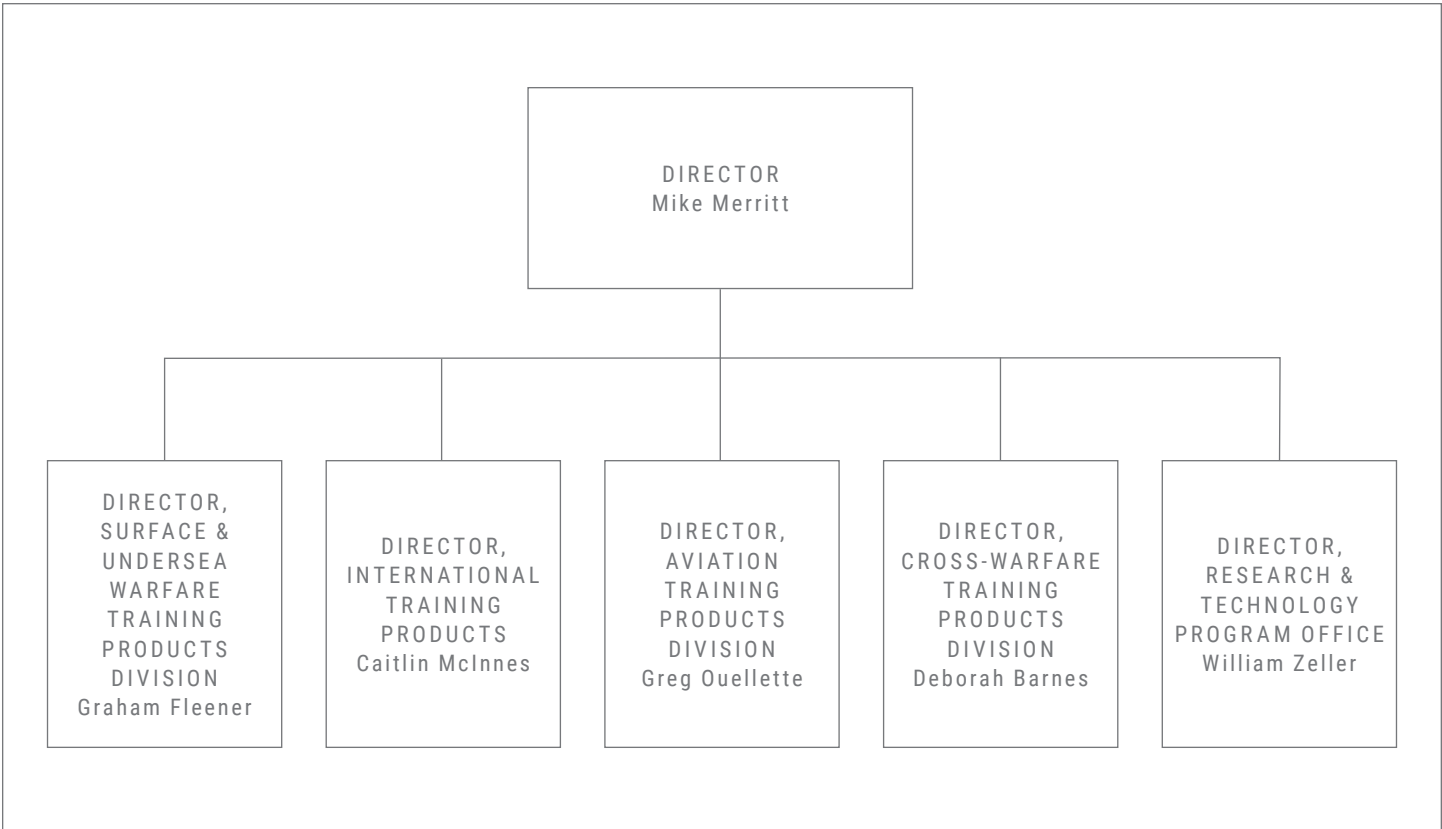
DIRECTOR
Mike Merritt

DIRECTOR, SURFACE & UNDERSEA WARFARE TRAINING PRODUCTS DIVISION
Graham Fleener

DIRECTOR, INTERNATIONAL TRAINING PRODUCTS
Caitlin McInnes

DIRECTOR, AVIATION TRAINING PRODUCTS DIVISION
Greg Ouellette

DIRECTOR, CROSS-WARFARE TRAINING PRODUCTS DIVISION
Deborah Barnes

DIRECTOR, RESEARCH & TECHNOLOGY PROGRAM OFFICE
William Zeller